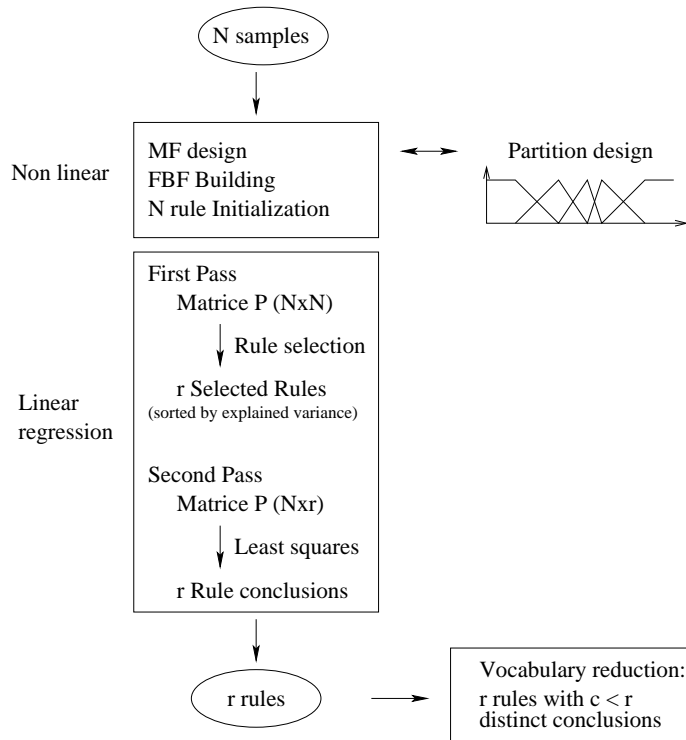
N samples

Non linear

MF design
FBF Building
N rule Initialization

Partition design

First Pass
Matrice P (NxN)
Rule selection
r Selected Rules
(sorted by explained variance)

Linear regression

Second Pass
Matrice P (Nxr)
Least squares
r Rule conclusions

r rules

Vocabulary reduction:
r rules with c < r
distinct conclusions